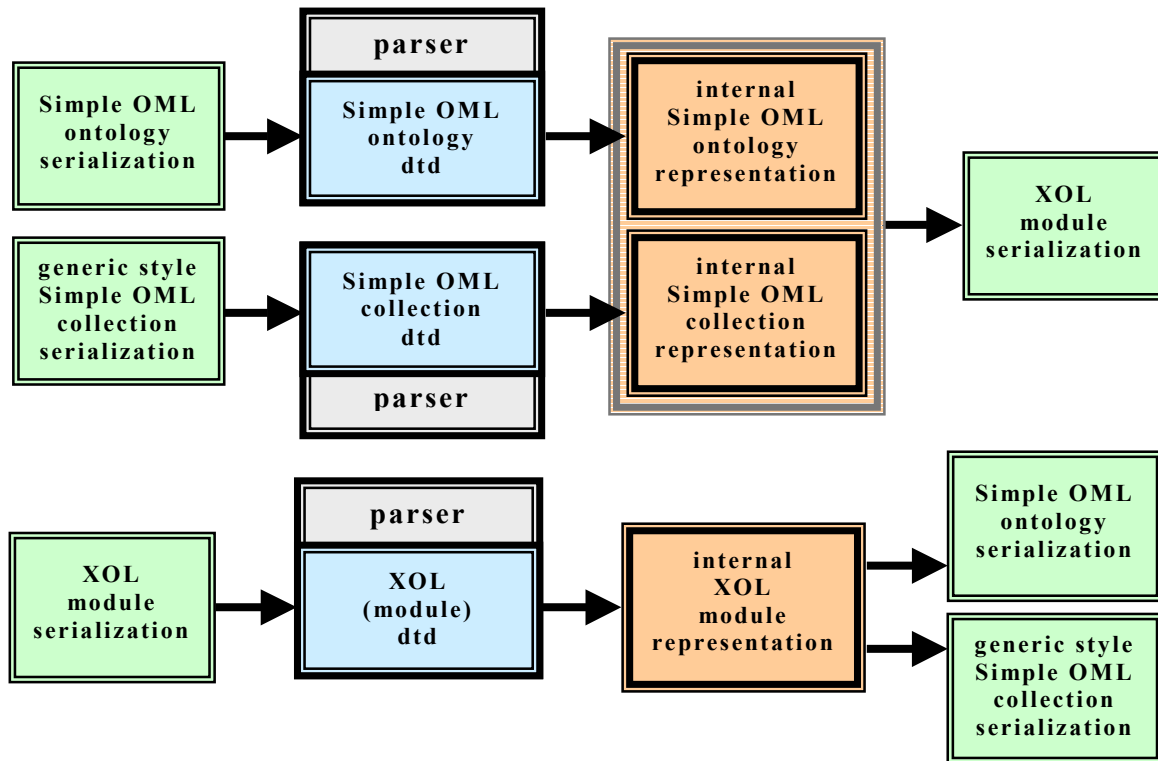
Simple OML ontology serialization

parser

Simple OML ontology dtd

internal Simple OML ontology representation

XOL module serialization

generic style Simple OML collection serialization

Simple OML collection dtd

parser

internal Simple OML collection representation

XOL module serialization

parser

XOL (module) dtd

internal XOL module representation

Simple OML ontology serialization

generic style Simple OML collection serialization